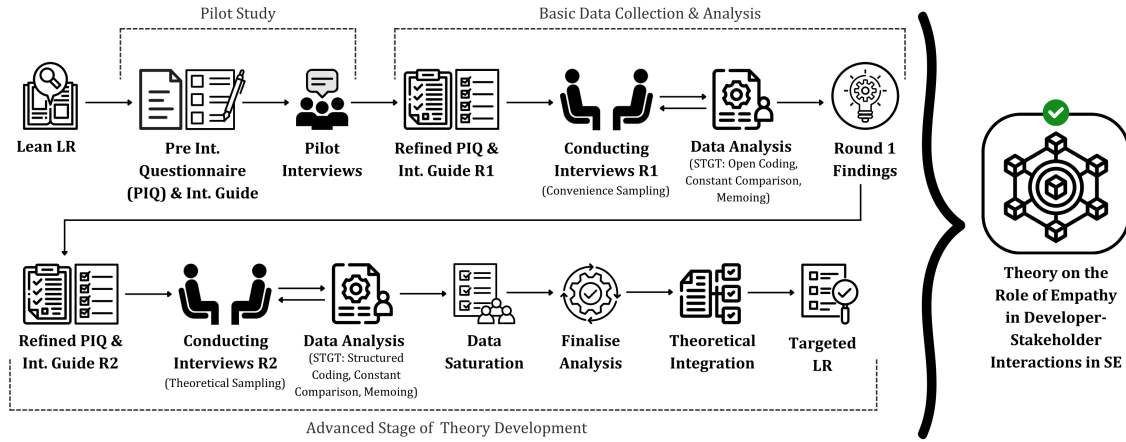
Pilot Study

Basic Data Collection & Analysis

Lean LR

Pre Int. Questionnaire (PIQ) & Int. Guide

Pilot Interviews

Refined PIQ & Int. Guide R1

Conducting Interviews R1 (Convenience Sampling)

Data Analysis (STGT: Open Coding, Constant Comparison, Memoing)

Round 1 Findings

Refined PIQ & Int. Guide R2

Conducting Interviews R2 (Theoretical Sampling)

Data Analysis (STGT: Structured Coding, Constant Comparison, Memoing)

Data Saturation

Finalise Analysis

Theoretical Integration

Targeted LR

Advanced Stage of Theory Development

Theory on the Role of Empathy in Developer-Stakeholder Interactions in SE